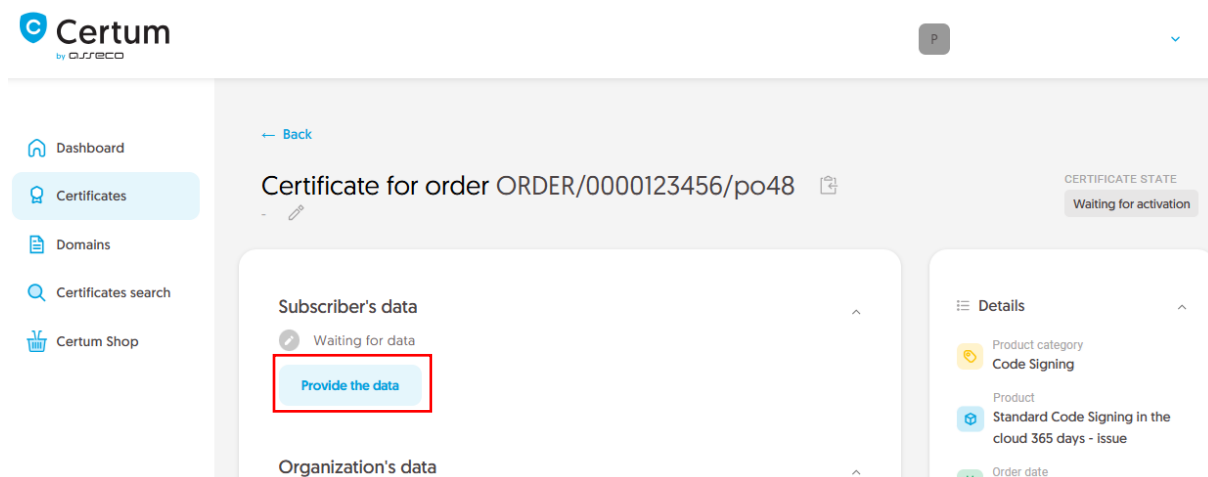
Certum
by asseco

P

Dashboard
Certificates
Domains
Certificates search
Certum Shop

← Back

Certificate for order ORDER/0000123456/po48

-

CERTIFICATE STATE
Waiting for activation

Subscriber's data
Waiting for data
Provide the data

Organization's data

Details
Product category
Code Signing
Product
Standard Code Signing in the cloud 365 days - issue
Order date